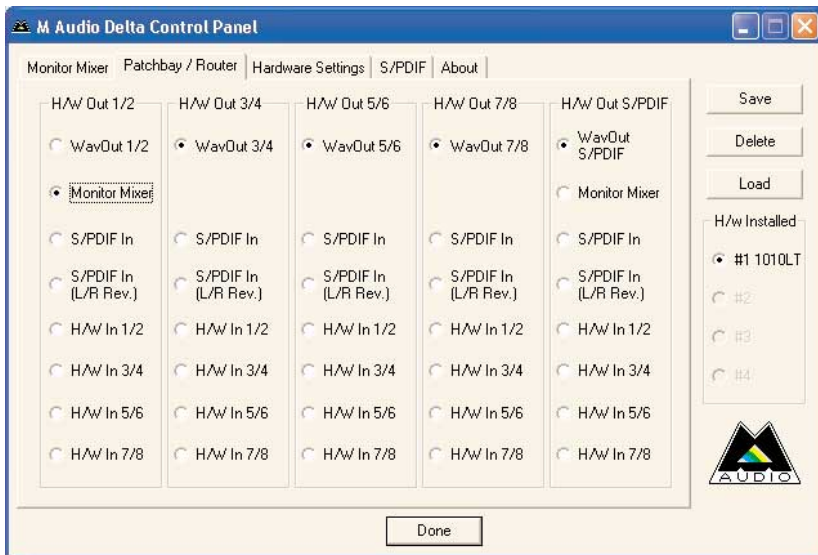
M Audio Delta Control Panel

Monitor Mixer | Patchbay / Router | Hardware Settings | S/PDIF | About

H/W Out 1/2
WavOut 1/2
Monitor Mixer
S/PDIF In
S/PDIF In (L/R Rev.)
H/W In 1/2
H/W In 3/4
H/W In 5/6
H/W In 7/8

H/W Out 3/4
WavOut 3/4
S/PDIF In
S/PDIF In (L/R Rev.)
H/W In 1/2
H/W In 3/4
H/W In 5/6
H/W In 7/8

H/W Out 5/6
WavOut 5/6
S/PDIF In
S/PDIF In (L/R Rev.)
H/W In 1/2
H/W In 3/4
H/W In 5/6
H/W In 7/8

H/W Out 7/8
WavOut 7/8
S/PDIF In
S/PDIF In (L/R Rev.)
H/W In 1/2
H/W In 3/4
H/W In 5/6
H/W In 7/8

H/W Out S/PDIF
WavOut S/PDIF
Monitor Mixer
S/PDIF In
S/PDIF In (L/R Rev.)
H/W In 1/2
H/W In 3/4
H/W In 5/6
H/W In 7/8

Save
Delete
Load

H/w Installed
#1 1010LT
#2
#3
#4

AUDIO

Done